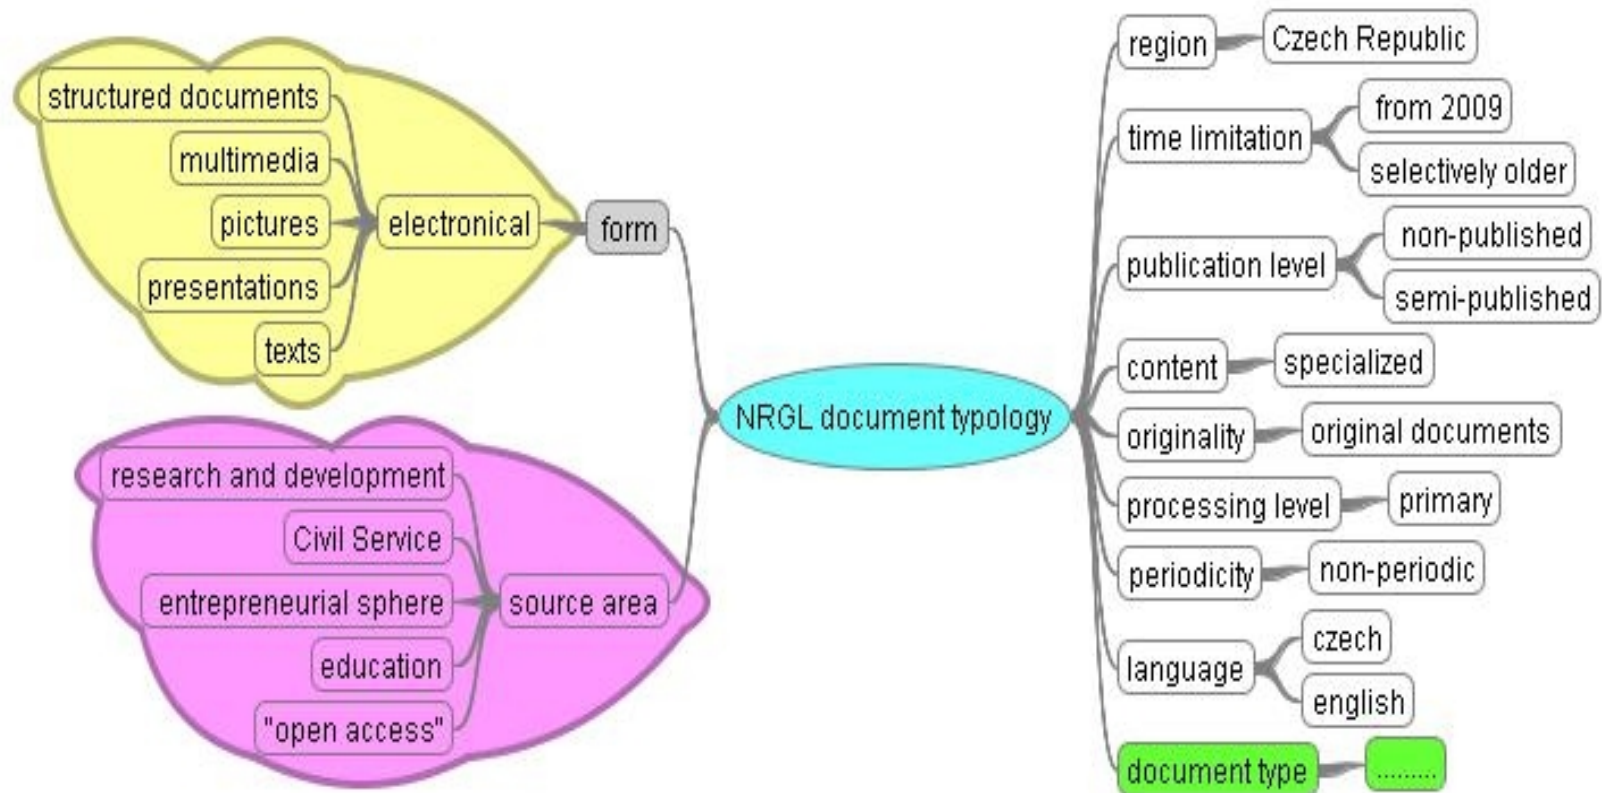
structured documents
multimedia
pictures
presentations
texts
electronical
form

research and development
Civil Service
entrepreneurial sphere
education
"open access"
source area

NRGL document typology

region
Czech Republic
time limitation
from 2009
selectively older
publication level
non-published
semi-published
content
specialized
originality
original documents
processing level
primary
periodicity
non-periodic
language
czech
english
document type
.........